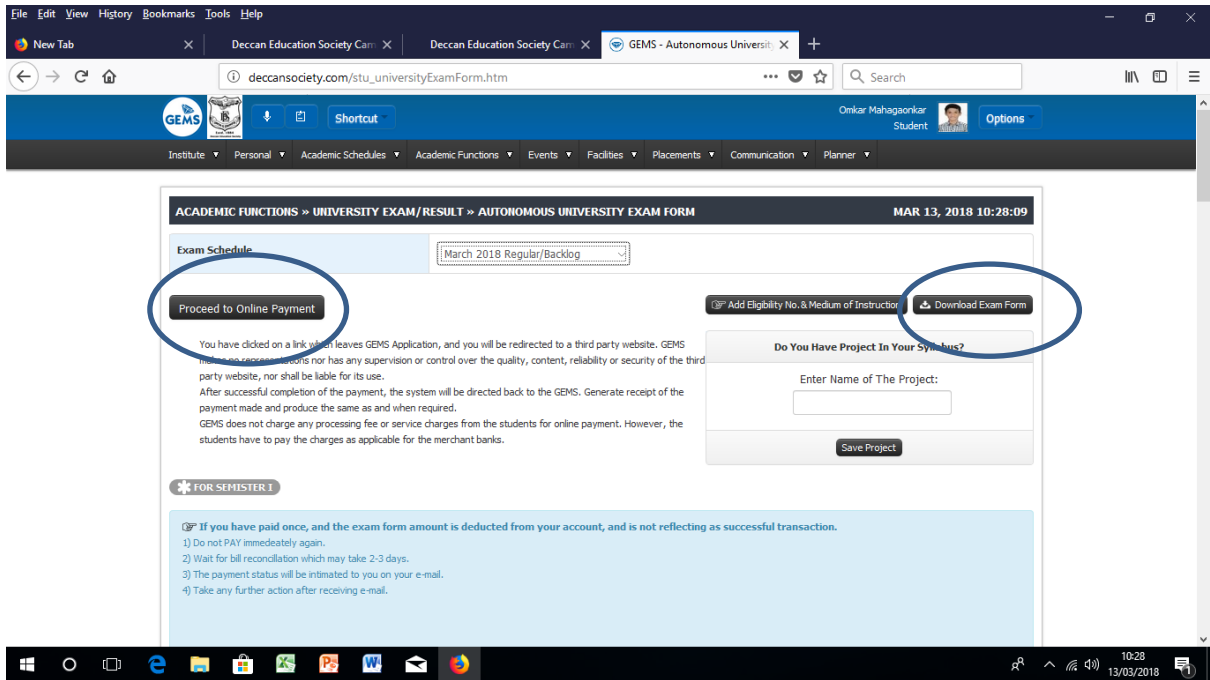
File Edit View History Bookmarks Tools Help

New Tab | Deccan Education Society Cam | Deccan Education Society Cam | GEMS - Autonomous Universit

deccansociety.com/stu_universityExamForm.htm

Search

GEMS

Shortcut

Omkar Mahagaonkar
Student

Options

Institute ▾ Personal ▾ Academic Schedules ▾ Academic Functions ▾ Events ▾ Facilities ▾ Placements ▾ Communication ▾ Planner ▾

ACADEMIC FUNCTIONS » UNIVERSITY EXAM/RESULT » AUTONOMOUS UNIVERSITY EXAM FORM

MAR 13, 2018 10:28:09

Exam Schedule | March 2018 Regular/Backlog

Proceed to Online Payment

Add Eligibility No.& Medium of Instruction

Download Exam Form

You have clicked on a link which leaves GEMS Application, and you will be redirected to a third party website. GEMS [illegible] no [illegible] nor has any supervision or control over the quality, content, reliability or security of the third party website, nor shall be liable for its use.
After successful completion of the payment, the system will be directed back to the GEMS. Generate receipt of the payment made and produce the same as and when required.
GEMS does not charge any processing fee or service charges from the students for online payment. However, the students have to pay the charges as applicable for the merchant banks.

Do You Have Project In Your Syllabus?

Enter Name of The Project:

Save Project

FOR SEMISTER I

If you have paid once, and the exam form amount is deducted from your account, and is not reflecting as successful transaction.
1) Do not PAY immedeately again.
2) Wait for bill reconcillation which may take 2-3 days.
3) The payment status will be intimated to you on your e-mail.
4) Take any further action after receiving e-mail.

10:28
13/03/2018